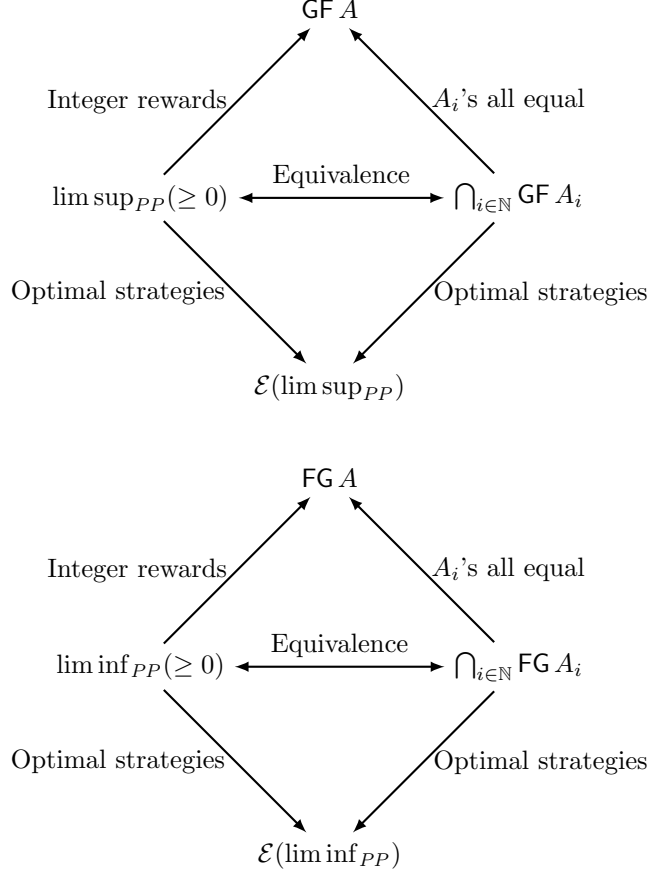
$\mathsf{GF}\,A$

Integer rewards

$A_i$'s all equal

$\limsup_{PP}(\geq 0)$

Equivalence

$\bigcap_{i\in\mathbb{N}} \mathsf{GF}\,A_i$

Optimal strategies

Optimal strategies

$\mathcal{E}(\limsup_{PP})$

$\mathsf{FG}\,A$

Integer rewards

$A_i$'s all equal

$\liminf_{PP}(\geq 0)$

Equivalence

$\bigcap_{i\in\mathbb{N}} \mathsf{FG}\,A_i$

Optimal strategies

Optimal strategies

$\mathcal{E}(\liminf_{PP})$